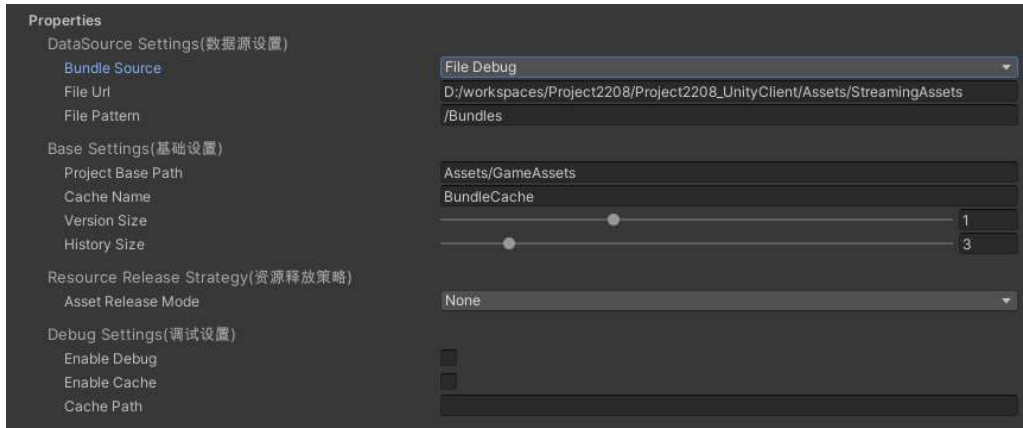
Properties

DataSource Settings(数据源设置)

Bundle Source | File Debug

File Url | D:/workspaces/Project2208/Project2208_UnityClient/Assets/StreamingAssets

File Pattern | /Bundles

Base Settings(基础设置)

Project Base Path | Assets/GameAssets

Cache Name | BundleCache

Version Size | 1

History Size | 3

Resource Release Strategy(资源释放策略)

Asset Release Mode | None

Debug Settings(调试设置)

Enable Debug

Enable Cache

Cache Path